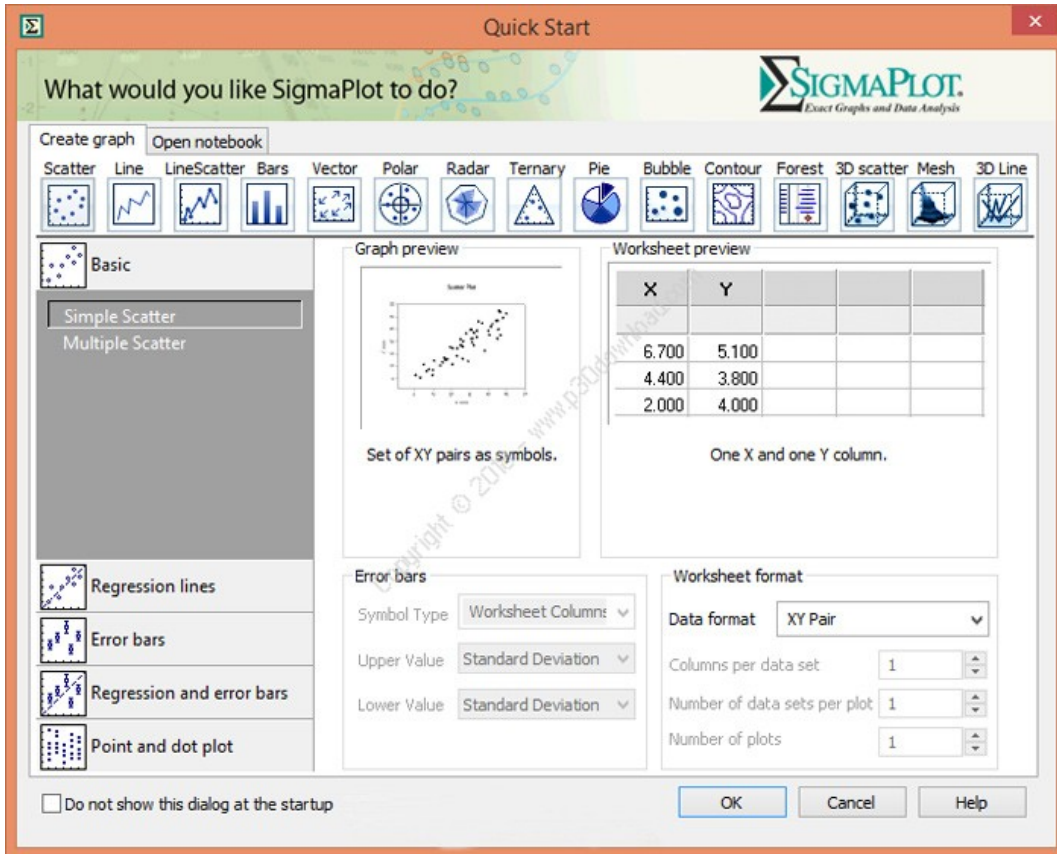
Quick Start

What would you like SigmaPlot to do?

SIGMAPLOT.
Exact Graphs and Data Analysis

Create graph | Open notebook

Scatter Line LineScatter Bars Vector Polar Radar Ternary Pie Bubble Contour Forest 3D scatter Mesh 3D Line

Basic

Simple Scatter
Multiple Scatter

Regression lines
Error bars
Regression and error bars
Point and dot plot

Graph preview

Scatter Plot

Set of XY pairs as symbols.

Worksheet preview

| X | Y | | | |
|---|---|---|---|---|
| | | | | |
| 6.700 | 5.100 | | | |
| 4.400 | 3.800 | | | |
| 2.000 | 4.000 | | | |

One X and one Y column.

Copyright © 2016 www.p30download.com

Error bars
Symbol Type Worksheet Columns
Upper Value Standard Deviation
Lower Value Standard Deviation

Worksheet format
Data format XY Pair
Columns per data set 1
Number of data sets per plot 1
Number of plots 1

Do not show this dialog at the startup

OK Cancel Help